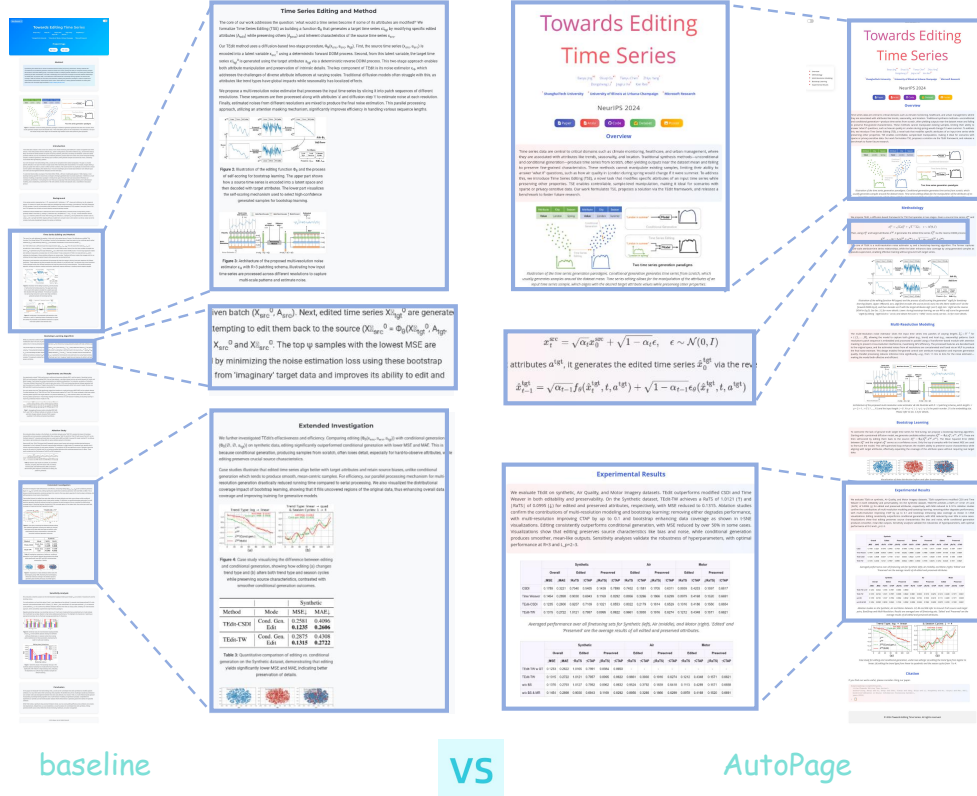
Towards Editing Time Series

Time Series Editing and Method

The core of our work addresses the question: 'what would a time series become if some of its attributes are modified?' We formalize Time Series Editing (TSE) as building a function $\Phi_\theta$ that generates a target time series $x_{tgt}$ by modifying specific edited attributes ($a_{edit}$) while preserving others ($a_{pres}$) and inherent characteristics of the source time series $x_{src}$.

Our TEdit method uses a diffusion-based two-step procedure, $\Phi_\theta(x_{src}, a_{src}, a_{tgt})$. First, the source time series ($x_{src}, a_{src}$) is encoded into a latent variable $x_T^{src}$ using a deterministic forward DDIM process. Second, from this latent variable the target time series ($x_0^{tgt}$) is generated using the target attributes $a_{tgt}$ via a deterministic reverse DDIM process. This two-stage approach enables both attribute manipulation and preservation of intrinsic details. The key component of TEdit is its novel structure, which addresses the challenges of diverse attribute influences at varying scales. Traditional diffusion models often struggle with this, as attributes like trend types have global impacts while seasonality has localized effects.

We propose a multi-resolution noise estimator that processes the input time series by slicing it into patch sequences of different resolutions. These sequences are then processed along with attributes $\Lambda$ and diffusion step $t$ to estimate noise at each resolution. Finally, estimated noises from different resolutions are mixed to produce the final noise estimation. This parallel processing approach, utilizing an attention-mixing mechanism, significantly improves efficiency in handling various sequence lengths.

Figure 2: Illustration of the editing function $\Phi_\theta$ and the process of self-scoring for bootstrap learning. The upper part shows how a source time series is encoded into a latent space and then decoded with target attributes. The lower part visualizes the self-scoring mechanism used to select high-confidence generated samples for bootstrap learning.

Figure 3: Architecture of the proposed multi-resolution noise estimator $\epsilon_\theta$ with R=3 patching schemes, illustrating how input time-series are processed across different resolutions to capture multi-scale patterns and estimate noise.

iven batch $(X_{src}^B, A_{src})$. Next, edited time series $X\|_{tgt}^B$ are generate tempting to edit them back to the source $(X\|_{src}^B = \Phi_\theta(X\|_{tgt}^B, A_{tgt},$ $X_{src}^B$) and $X\|_{src}^B$. The top $\eta$ samples with the lowest MSE are by minimizing the noise estimation loss using these bootstrap from 'imaginary' target data and improves its ability to edit and

Extended Investigation

We further investigated TEdit's effectiveness and efficiency. Comparing editing ($\Phi_\theta(x_{src}, a_{src}, a_{tgt})$) with conditional generation ($\Phi_\theta(0, \theta, a_{tgt})$) on synthetic data, editing significantly outperformed conditional generation with lower MSE and MAE. This is because conditional generation, producing samples from scratch, often loses detail, especially for hard-to-observe attributes, while editing preserves crucial source characteristics.

Case studies illustrate that edited time series align better with target attributes and retain source details, unlike conditional generation which tends to produce smooth, mean-centric samples. For efficiency, our parallel processing mechanism for multi-resolution generation drastically reduced training time compared to serial processing. We also visualized the distributional coverage impact of bootstrap learning, showing that it fills uncovered regions of the original data, thus enhancing overall data coverage and improving training for generative models.

Figure 4: Case study visualizing the difference between editing and conditional generation, showing how editing (a) changes trend type and (b) alters both trend type and season cycles while preserving source characteristics, contrasted with smoother conditional generation outcomes.

| Method | Mode | Synthetic MSE↓ | MAE↓ |
|---|---|---|---|
| TEdit-CSDI | Cond. Gen. | 0.2581 | 0.4096 |
| | Edit | 0.1235 | 0.2606 |
| TEdit-TW | Cond. Gen. | 0.2875 | 0.4308 |
| | Edit | 0.1515 | 0.2722 |

Table 3: Quantitative comparison of editing vs. conditional generation on the Synthetic dataset, demonstrating that editing yields significantly lower MSE and MAE, indicating better preservation of details.

Towards Editing Time Series

NeurIPS 2024

Overview

Illustration of the time series generation paradigms: conditional generation generates time series from scratch, which usually generates samples around the dataset mean. Time series editing allows for the manipulation of the attributes of an input time series sample, which aligns with the desired target attribute values while preserving other properties.

Two time series generation paradigms

$x_T^{src} = \sqrt{\alpha_T} x_0^{src} + \sqrt{1-\alpha_T}\epsilon, \quad \epsilon \sim \mathcal{N}(0, I)$

attributes $a^{tgt}$, it generates the edited time series $x_0^{tgt}$ via the rev

$x_{t-1}^{tgt} = \sqrt{\alpha_{t-1}} f_\theta(x_t^{tgt}, t, a^{tgt}) + \sqrt{1-\alpha_{t-1}}\epsilon_\theta(x_t^{tgt}, t, a^{tgt})$

Experimental Results

We evaluate TEdit on synthetic, Air Quality, and Motor Imagery datasets. TEdit outperforms modified CSDI and Time Weaver in both editability and preservability. On the Synthetic dataset, TEdit-TW achieves a RaTS of 1.0121 (↑) and |RaTS| of 0.0995 (↓) for edited and preserved attributes, respectively, with MSE reduced to 0.1155. Ablation studies confirm the contributions of multi-resolution modeling and bootstrap learning: removing either degrades performance, with multi-resolution improving CTAP by up to 0.1 and bootstrap enhancing data coverage as shown in t-SNE visualizations. Editing consistently outperforms conditional generation, with MSE reduced by over 50% in some cases. Visualizations show that editing preserves source characteristics like bias and noise, while conditional generation produces smoother, mean-like outputs. Sensitivity analyses validate the robustness of hyperparameters, with optimal performance at R=3 and L_p=2-3.

Averaged performance over all finetuning sets for Synthetic (left), Air (middle), and Motor (right). 'Edited' and 'Preserved' are the average results of all edited and preserved attributes.

Methodology

Multi-Resolution Modeling

Bootstrap Learning

Citation

baseline

vs

AutoPage